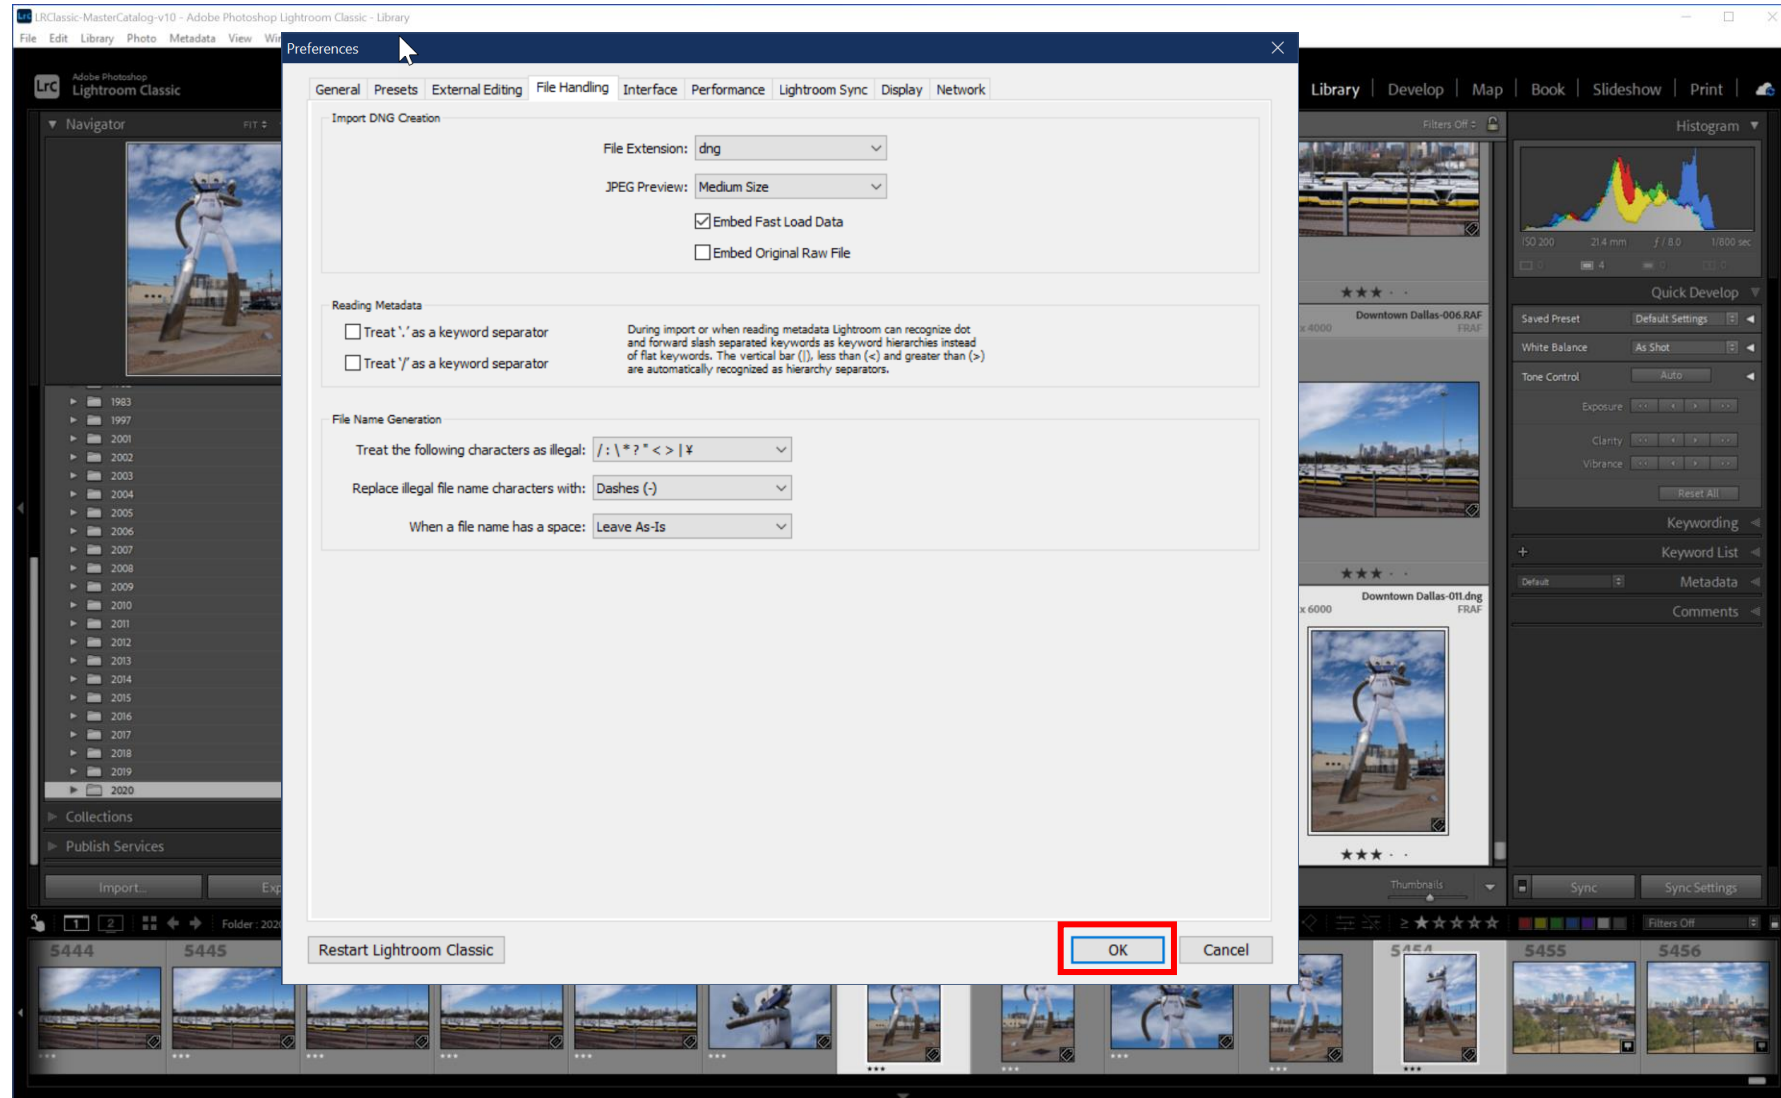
LRClassic-MasterCatalog-v10 - Adobe Photoshop Lightroom Classic - Library

File Edit Library Photo Metadata View Wi

Adobe Photoshop
Lightroom Classic

Navigator FIT

1983
1997
2001
2002
2003
2004
2005
2006
2007
2008
2009
2010
2011
2012
2013
2014
2015
2016
2017
2018
2019
2020

Collections
Publish Services

Import... Exp

Folder : 202

Preferences

General Presets External Editing File Handling Interface Performance Lightroom Sync Display Network

Import DNG Creation

File Extension: dng

JPEG Preview: Medium Size

Embed Fast Load Data

Embed Original Raw File

Reading Metadata

Treat '.' as a keyword separator

Treat '/' as a keyword separator

During import or when reading metadata Lightroom can recognize dot and forward slash separated keywords as keyword hierarchies instead of flat keywords. The vertical bar (|), less than (<) and greater than (>) are automatically recognized as hierarchy separators.

File Name Generation

Treat the following characters as illegal: / : \ * ? " < > | ¥

Replace illegal file name characters with: Dashes (-)

When a file name has a space: Leave As-Is

Restart Lightroom Classic

OK

Cancel

Library | Develop | Map | Book | Slideshow | Print

Filters Off

Histogram

ISO 200 21.4 mm f / 8.0 1/800 sec

4

Quick Develop

Saved Preset Default Settings

White Balance As Shot

Tone Control Auto

Exposure

Clarity

Vibrance

Reset All

Keywording

Keyword List

Default Metadata

Comments

Sync Sync Settings

Downtown Dallas-006.RAF
x 4000 FRAF

Downtown Dallas-011.dng
x 6000 FRAF

Thumbnails

Filters Off

5444 5445 5454 5455 5456